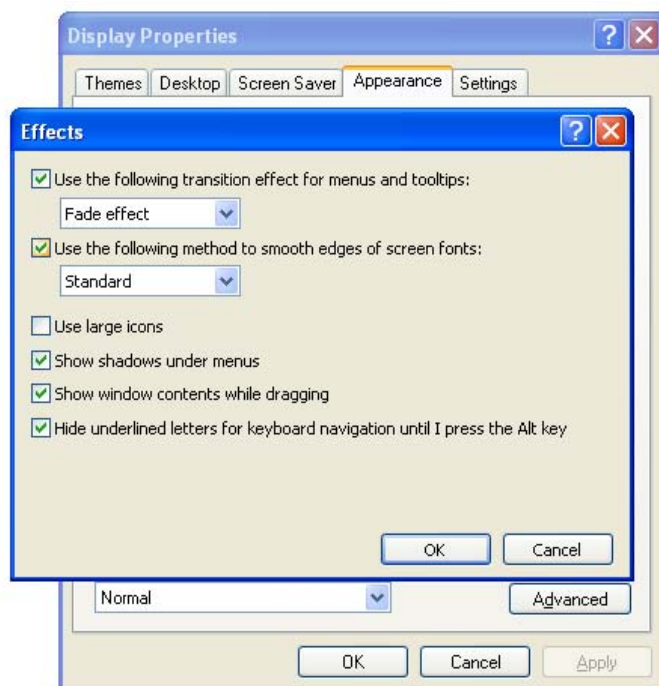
Display Properties

Themes Desktop Screen Saver Appearance Settings

Effects

Use the following transition effect for menus and tooltips:

Fade effect

Use the following method to smooth edges of screen fonts:

Standard

Use large icons

Show shadows under menus

Show window contents while dragging

Hide underlined letters for keyboard navigation until I press the Alt key

OK Cancel

Normal

Advanced

OK Cancel Apply